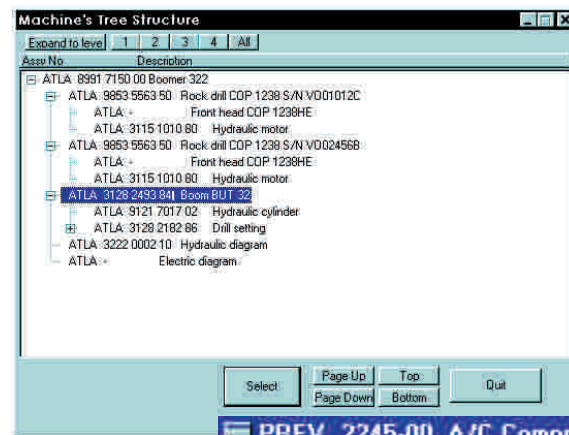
Machine's Tree Structure

Expand to leve | 1 | 2 | 3 | 4 | All

Assy No Description

ATLA 8991 7150 00 Boomer 322
ATLA 9853 5563 50 Rock drill COP 1238 S/N VO01012C
ATLA - Front head COP 1238HE
ATLA 3115 1010 80 Hydraulic motor
ATLA 9853 5563 50 Rock drill COP 1238 S/N VO02456B
ATLA - Front head COP 1238HE
ATLA 3115 1010 80 Hydraulic motor
ATLA 3128 2493 84 Boom BUT 32
ATLA 9121 7017 02 Hydraulic cylinder
ATLA 3128 2182 86 Drill setting
ATLA 3222 0002 10 Hydraulic diagram
ATLA - Electric diagram

Select
Page Up
Page Down
Top
Bottom
Quit

PREV 2245 00 A/C Compo